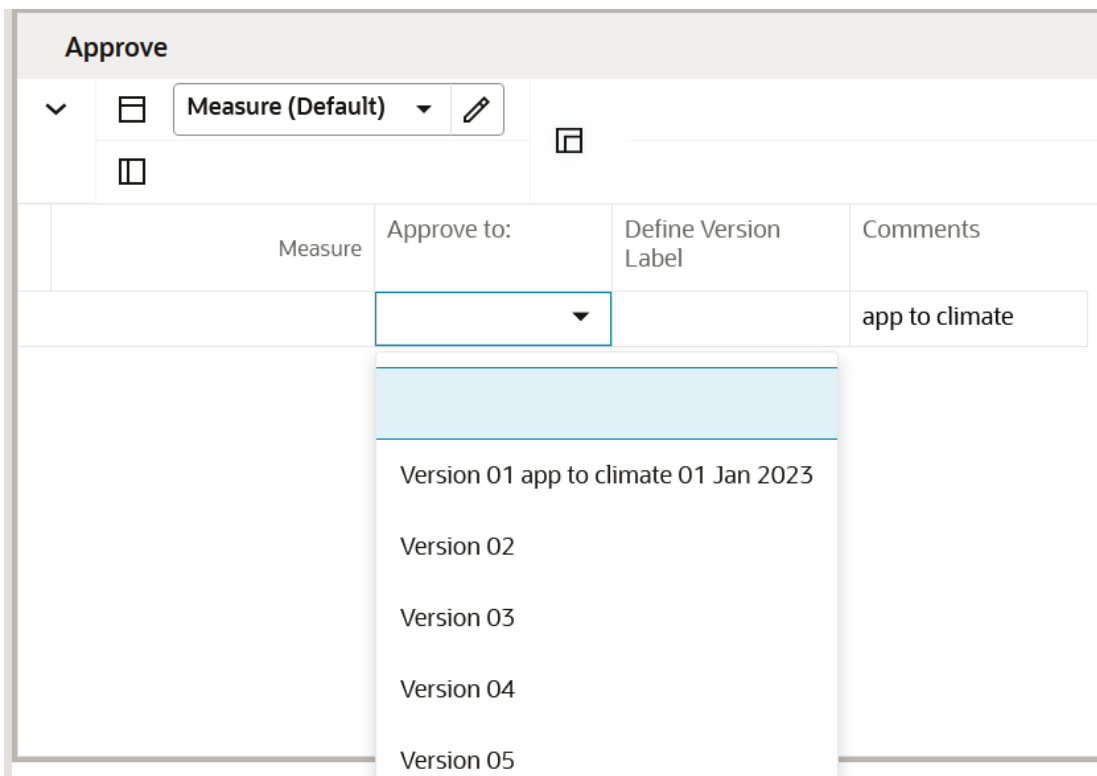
Approve

Measure (Default)

| Measure | Approve to: | Define Version Label | Comments |
|---|---|---|---|
| | | | app to climate |

Version 01 app to climate 01 Jan 2023

Version 02

Version 03

Version 04

Version 05